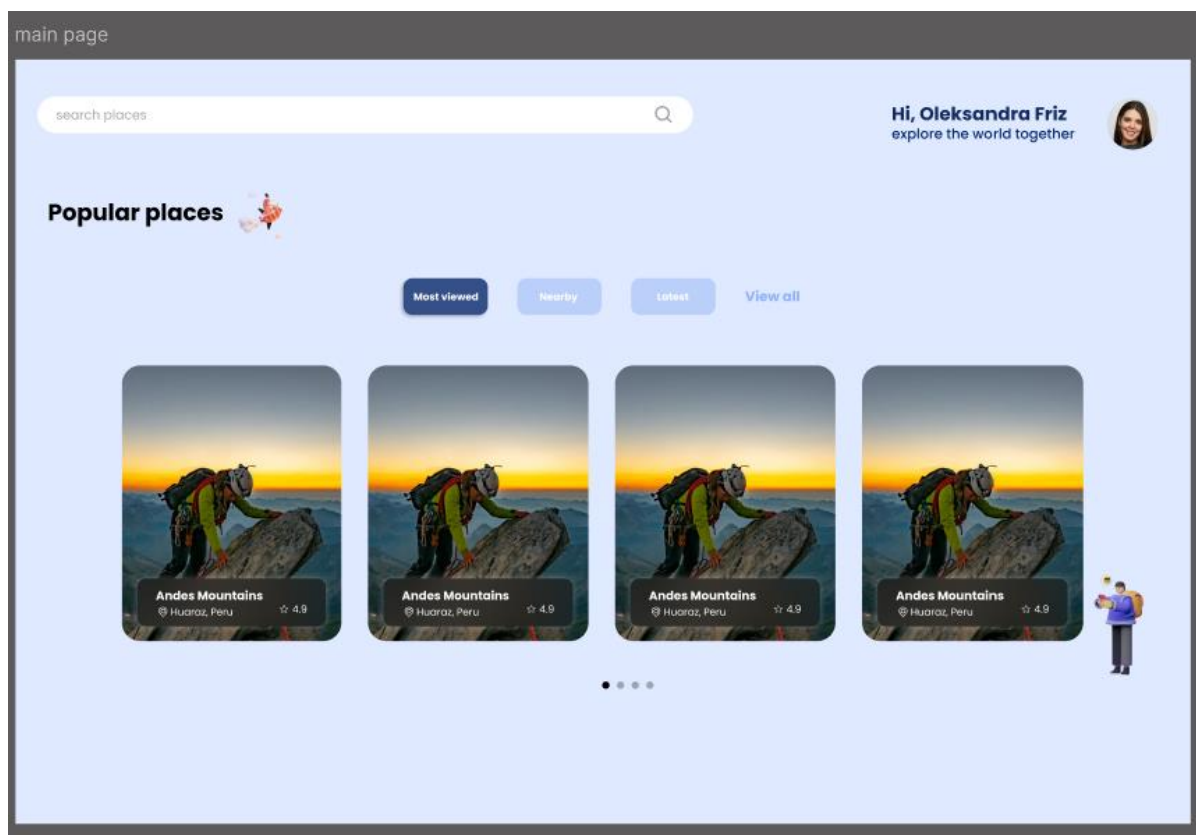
main page

search places

Hi, Oleksandra Friz
explore the world together

Popular places

Most viewed
Nearby
Latest
View all

Andes Mountains
Huaraz, Peru
4.9

Andes Mountains
Huaraz, Peru
4.9

Andes Mountains
Huaraz, Peru
4.9

Andes Mountains
Huaraz, Peru
4.9